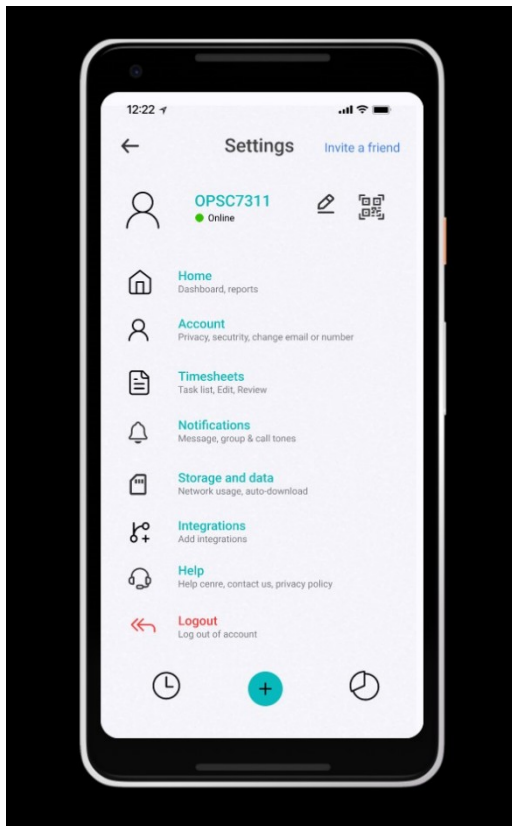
12:22

Settings Invite a friend

OPSC7311
Online

Home
Dashboard, reports

Account
Privacy, secutrity, change email or number

Timesheets
Task list, Edit, Review

Notifications
Message, group & call tones

Storage and data
Network usage, auto-download

Integrations
Add integrations

Help
Help cenre, contact us, privacy policy

Logout
Log out of account

+